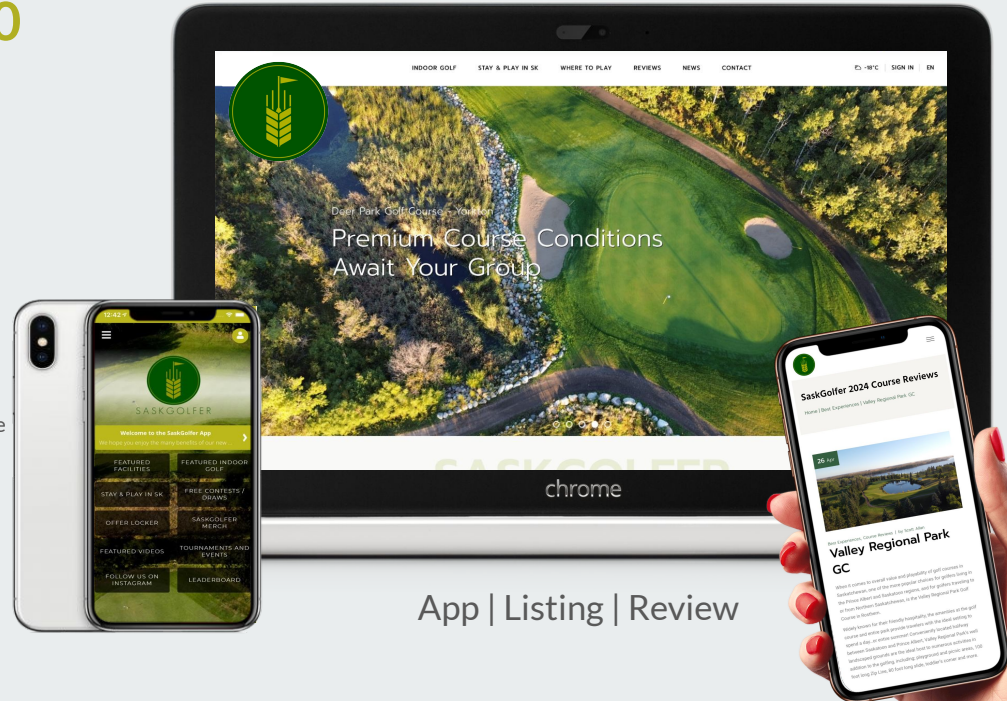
INDOOR GOLF STAY & PLAY IN SK WHERE TO PLAY REVIEWS NEWS CONTACT

-18°C | SIGN IN | EN

Deer Park Golf Course - Yorkton

Premium Course Conditions Await Your Group

SASKGOLFER

chrome

12:42

SASKGOLFER

Welcome to the SaskGolfer App

We hope you enjoy the many benefits of our new

FEATURED FACILITIES

FEATURED INDOOR GOLF

STAY & PLAY IN SK

FREE CONTESTS / DRAWS

OFFER LOCKER

SASKGOLFER MERCH

FEATURED VIDEOS

TOURNAMENTS AND EVENTS

FOLLOW US ON INSTAGRAM

LEADERBOARD

SaskGolfer 2024 Course Reviews

Home | Best Experiences | Valley Regional Park GC

26 Apr

Best Experiences, Course Reviews | by Scott Allen

Valley Regional Park GC

When it comes to overall value and playability of golf courses in Saskatchewan, one of the more popular choices for golfers living in the Prince Albert and Saskatoon regions, and for golfers traveling to or from Northern Saskatchewan, is the Valley Regional Park Golf Course in Rosthern.

Widely known for their friendly hospitality, the amenities at the golf course and entire park provide travelers with the ideal setting to spend a day, or more. Conveniently located halfway between Saskatoon and Prince Albert, Valley Regional Park's well landscaped grounds are the ideal host to numerous activities in addition to the golfing, including playground and picnic areas, 150 foot long Zip Line, 60 foot long slide, toddler's corner and more.

App | Listing | Review